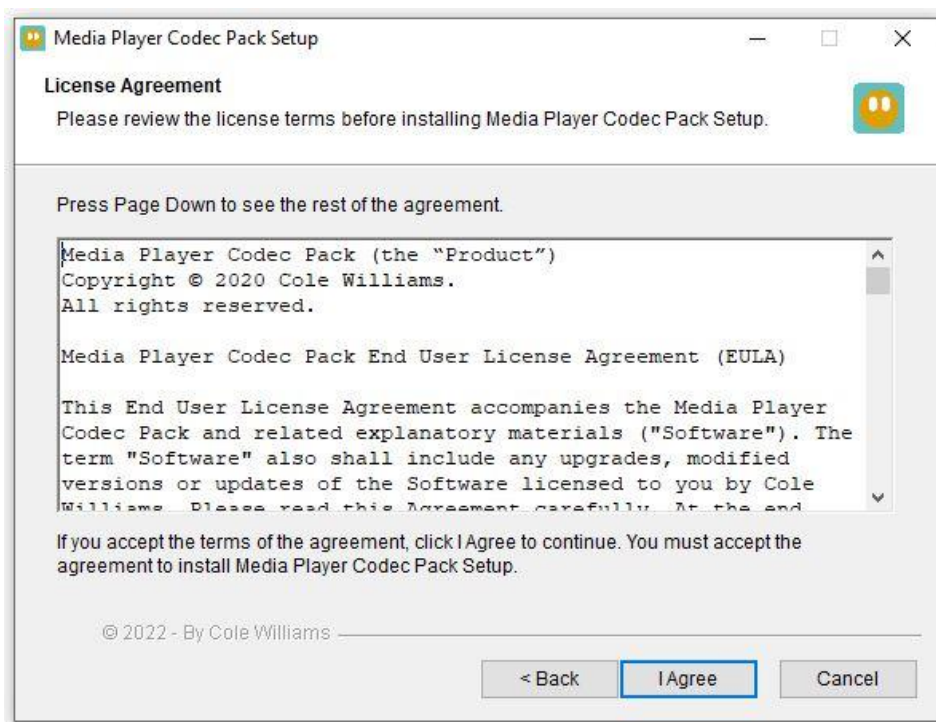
Media Player Codec Pack Setup

License Agreement

Please review the license terms before installing Media Player Codec Pack Setup.

Press Page Down to see the rest of the agreement.

Media Player Codec Pack (the "Product")
Copyright © 2020 Cole Williams.
All rights reserved.

Media Player Codec Pack End User License Agreement (EULA)

This End User License Agreement accompanies the Media Player Codec Pack and related explanatory materials ("Software"). The term "Software" also shall include any upgrades, modified versions or updates of the Software licensed to you by Cole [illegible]

If you accept the terms of the agreement, click I Agree to continue. You must accept the agreement to install Media Player Codec Pack Setup.

© 2022 - By Cole Williams

< Back I Agree Cancel